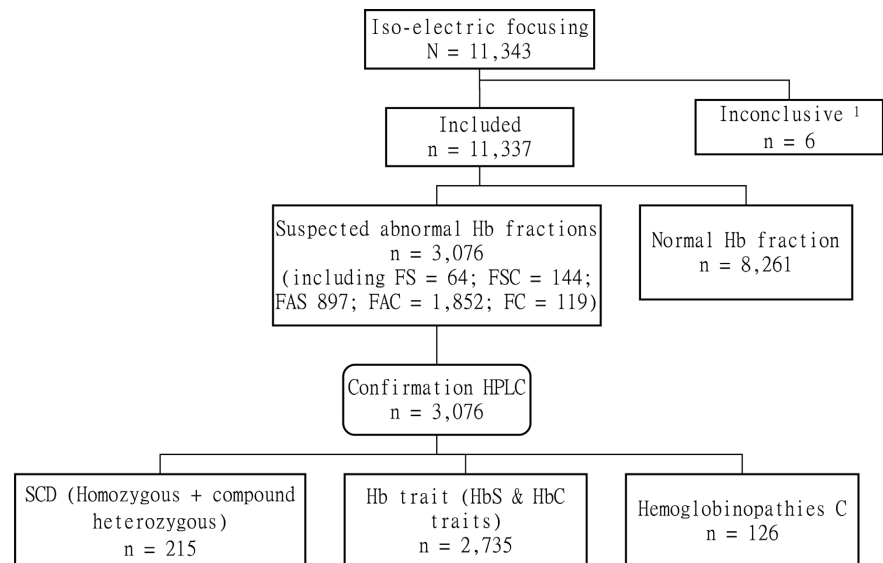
Iso-electric focusing
N = 11,343

Inconclusive $^{1}$
n = 6

Included
n = 11,337

Suspected abnormal Hb fractions
n = 3,076
(including FS = 64; FSC = 144; FAS 897; FAC = 1,852; FC = 119)

Normal Hb fraction
n = 8,261

Confirmation HPLC
n = 3,076

SCD (Homozygous + compound heterozygous)
n = 215

Hb trait (HbS & HbC traits)
n = 2,735

Hemoglobinopathies C
n = 126